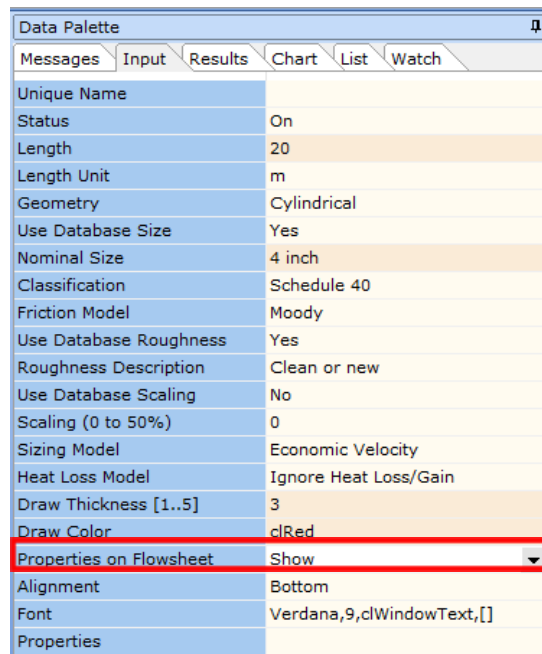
Data Palette

Messages | Input | Results | Chart | List | Watch

| | |
|---|---|
| Unique Name | |
| Status | On |
| Length | 20 |
| Length Unit | m |
| Geometry | Cylindrical |
| Use Database Size | Yes |
| Nominal Size | 4 inch |
| Classification | Schedule 40 |
| Friction Model | Moody |
| Use Database Roughness | Yes |
| Roughness Description | Clean or new |
| Use Database Scaling | No |
| Scaling (0 to 50%) | 0 |
| Sizing Model | Economic Velocity |
| Heat Loss Model | Ignore Heat Loss/Gain |
| Draw Thickness [1..5] | 3 |
| Draw Color | clRed |
| Properties on Flowsheet | Show |
| Alignment | Bottom |
| Font | Verdana,9,clWindowText,[] |
| Properties | |